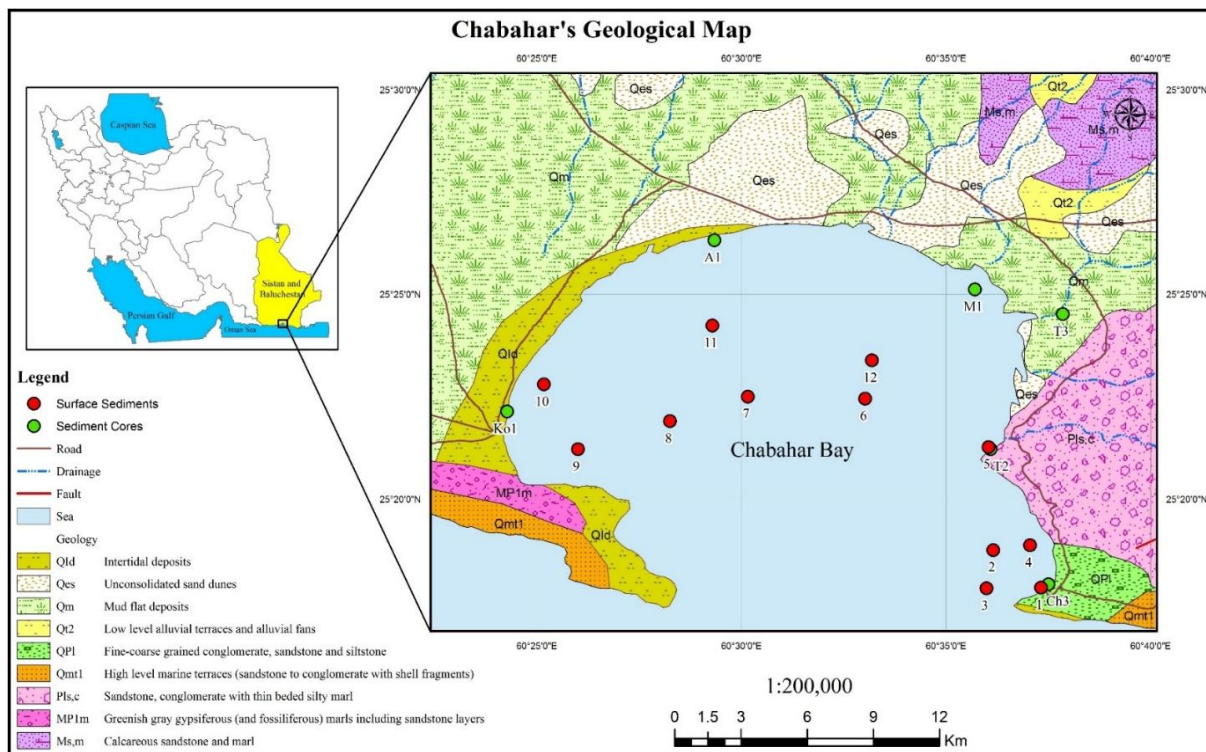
Chabahar's Geological Map

Caspian Sea

Persian Gulf

Oman Sea

Sistan and Baluchestan

Legend

Surface Sediments

Sediment Cores

Road

Drainage

Fault

Sea

Geology

Qld Intertidal deposits

Qes Unconsolidated sand dunes

Qm Mud flat deposits

Qt2 Low level alluvial terraces and alluvial fans

QPl Fine-coarse grained conglomerate, sandstone and siltstone

Qmt1 High level marine terraces (sandstone to conglomerate with shell fragments)

Pls,c Sandstone, conglomerate with thin beded silty marl

MP1m Greenish gray gypsiferous (and fossiliferous) marls including sandstone layers

Ms,m Calcareous sandstone and marl

60°25'0"E 60°30'0"E 60°35'0"E 60°40'0"E

25°30'0"N 25°25'0"N 25°20'0"N

Qes Qes Qes Qes Qes Qes

Ms,m Ms,m

Qt2 Qt2

Qm Qm

Qld Qld

A1

M1

T3

11

12

10

7

6

8

Ko1

9

Chabahar Bay

5 T2

Pls,c

MP1m

Qmt1

2

4

3

1 Ch3

QPl

Qmt1

60°25'0"E 60°30'0"E 60°35'0"E 60°40'0"E

1:200,000

0 1.5 3 6 9 12 Km